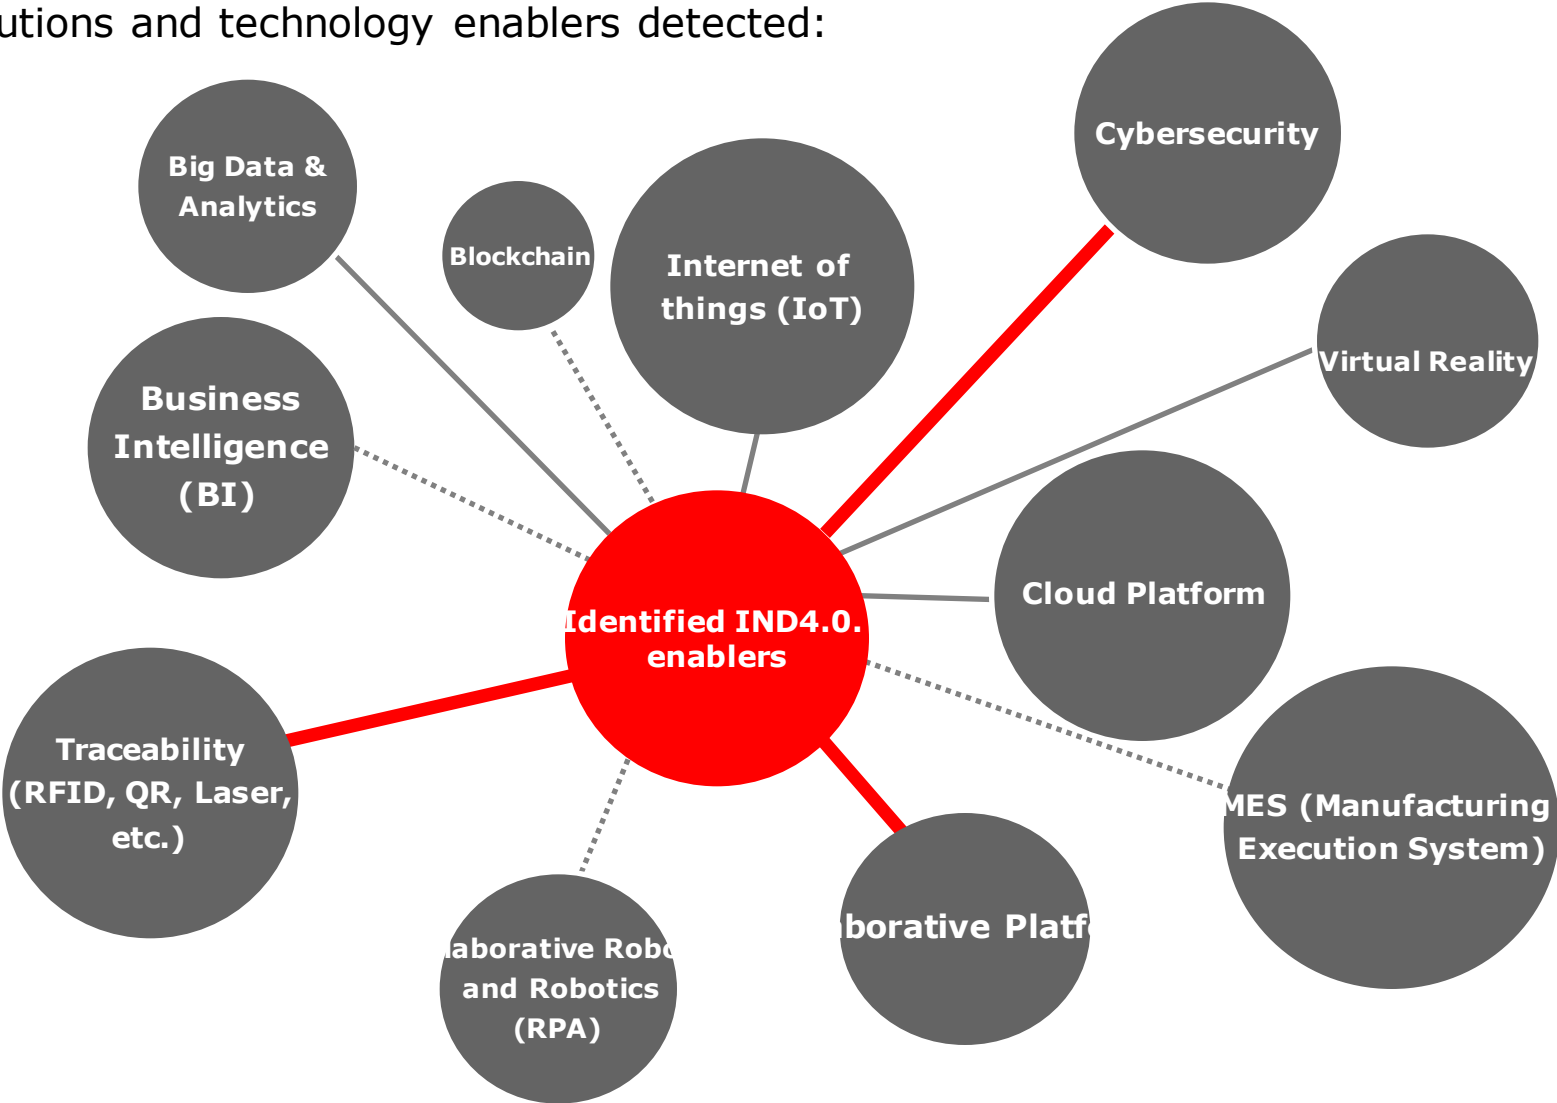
utions and technology enablers detected:

Big Data & Analytics

Blockchain

Internet of things (IoT)

Cybersecurity

Virtual Reality

Business Intelligence (BI)

Identified IND4.0. enablers

Cloud Platform

Traceability (RFID, QR, Laser, etc.)

MES (Manufacturing Execution System)

laborative Robo and Robotics (RPA)

borative Platf